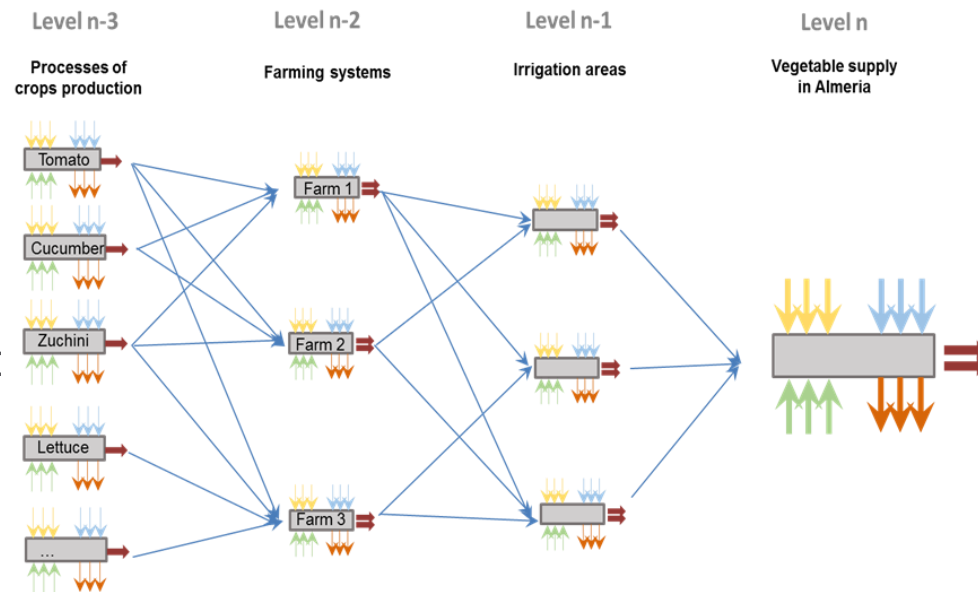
Level n-3

Processes of crops production

Level n-2

Farming systems

Level n-1

Irrigation areas

Level n

Vegetable supply in Almeria

Tomato

Cucumber

Zuchini

Lettuce

...

Farm 1

Farm 2

Farm 3